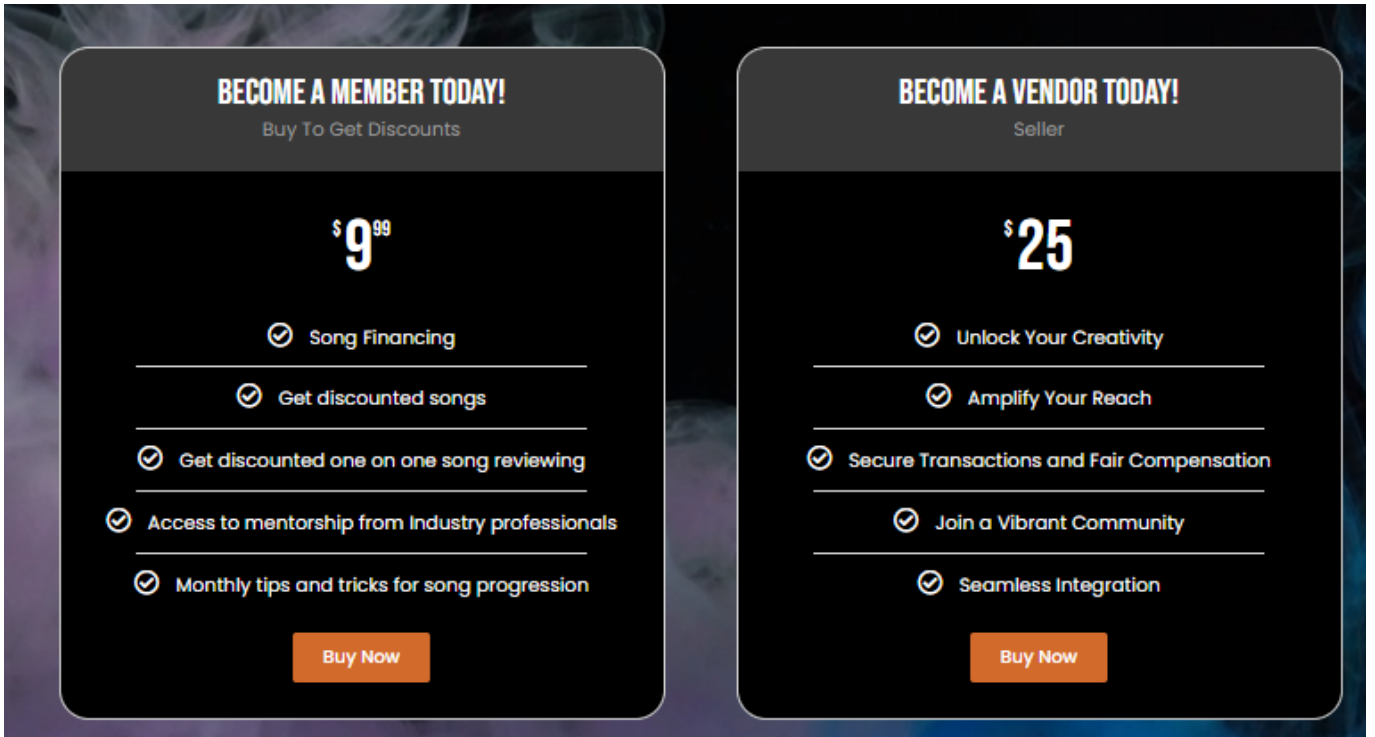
BECOME A MEMBER TODAY!
Buy To Get Discounts

$^{\$}9^{99}$

Song Financing

Get discounted songs

Get discounted one on one song reviewing

Access to mentorship from Industry professionals

Monthly tips and tricks for song progression

Buy Now

BECOME A VENDOR TODAY!
Seller

$^{\$}25$

Unlock Your Creativity

Amplify Your Reach

Secure Transactions and Fair Compensation

Join a Vibrant Community

Seamless Integration

Buy Now